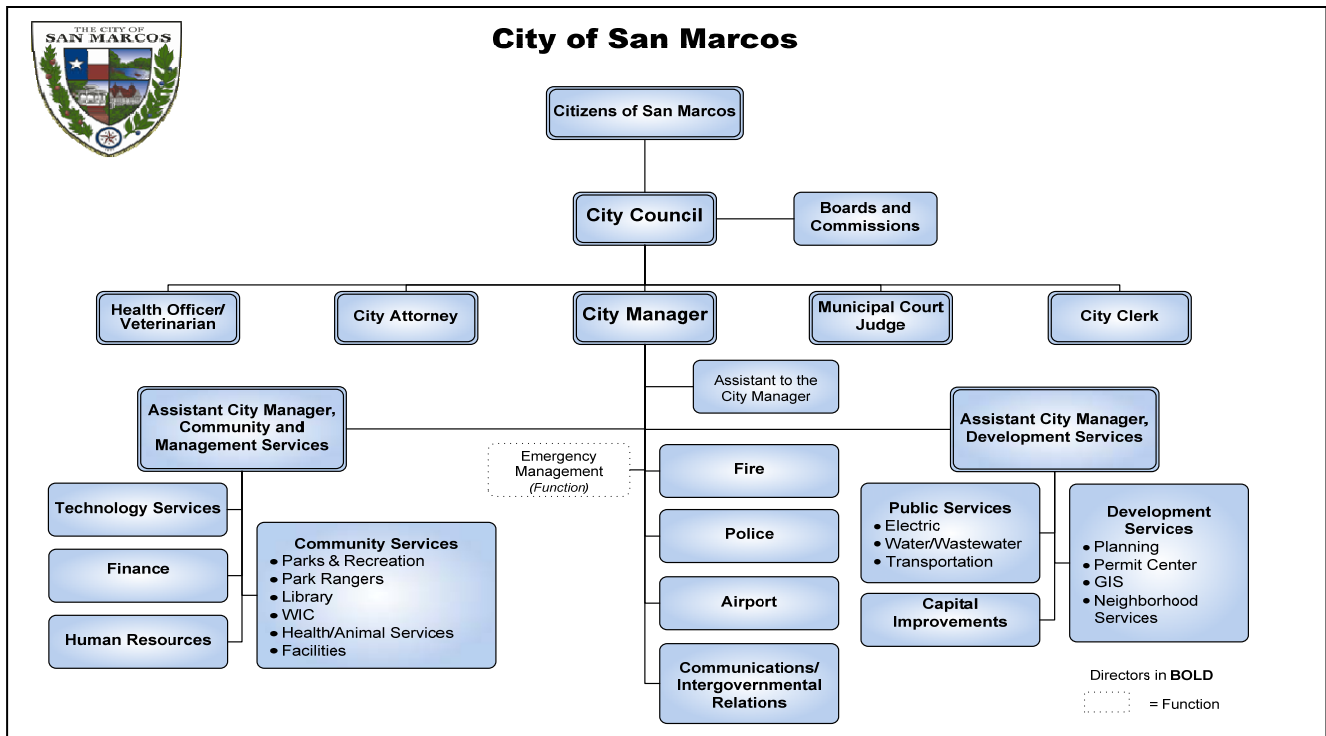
THE CITY OF SAN MARCOS

City of San Marcos

Citizens of San Marcos

City Council

Boards and Commissions

Health Officer/ Veterinarian

City Attorney

City Manager

Municipal Court Judge

City Clerk

Assistant to the City Manager

Assistant City Manager, Community and Management Services

Assistant City Manager, Development Services

Emergency Management (Function)

Fire

Police

Airport

Communications/ Intergovernmental Relations

Technology Services

Finance

Human Resources

Community Services
• Parks & Recreation
• Park Rangers
• Library
• WIC
• Health/Animal Services
• Facilities

Public Services
• Electric
• Water/Wastewater
• Transportation

Capital Improvements

Development Services
• Planning
• Permit Center
• GIS
• Neighborhood Services

Directors in BOLD

= Function